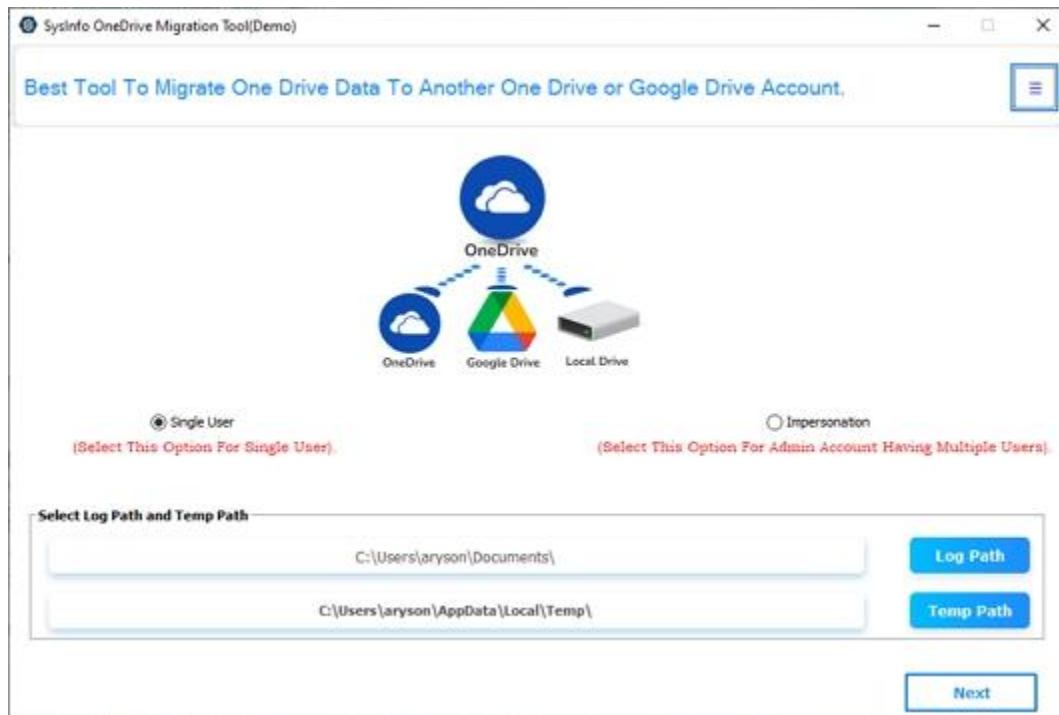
SysInfo OneDrive Migration Tool(Demo)

Best Tool To Migrate One Drive Data To Another One Drive or Google Drive Account.

OneDrive

OneDrive Google Drive Local Drive

Single User
(Select This Option For Single User).

Impersonation
(Select This Option For Admin Account Having Multiple Users).

Select Log Path and Temp Path

C:\Users\aryson\Documents\ Log Path

C:\Users\aryson\AppData\Local\Temp\ Temp Path

Next